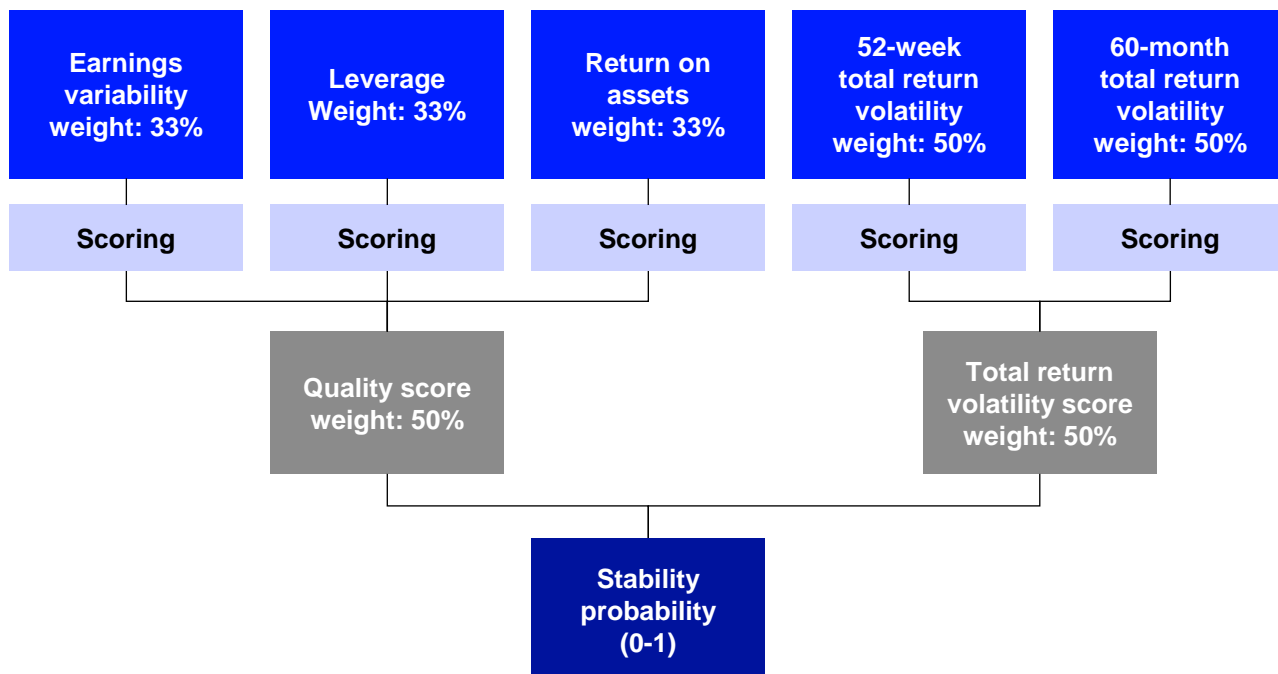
Earnings variability weight: 33%

Leverage Weight: 33%

Return on assets weight: 33%

52-week total return volatility weight: 50%

60-month total return volatility weight: 50%

Scoring

Scoring

Scoring

Scoring

Scoring

Quality score weight: 50%

Total return volatility score weight: 50%

Stability probability (0-1)